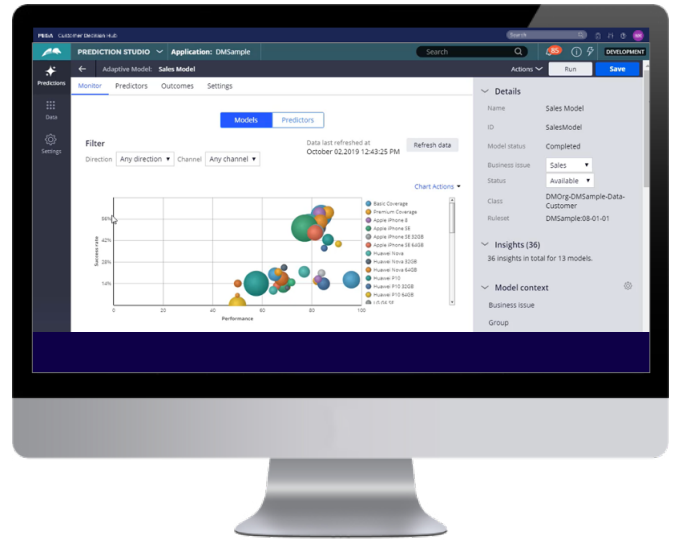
PEGA Customer Decision Hub

PREDICTION STUDIO Application: DMSample

Search

DEVELOPMENT

Predictions

Data

Settings

Adaptive Model: Sales Model

Actions Run Save

Monitor Predictors Outcomes Settings

Models Predictors

Filter

Direction Any direction Channel Any channel

Data last refreshed at October 02,2019 12:43:25 PM

Refresh data

Chart Actions

Success rate

56%

42%

28%

14%

0 20 40 60 80 100

Performance

Basic Coverage
Premium Coverage
Apple iPhone 6
Apple iPhone SE
Apple iPhone SE 32GB
Apple iPhone SE 64GB
Huawei Nova
Huawei Nova 32GB
Huawei Nova 64GB
Huawei P10
Huawei P10 32GB
Huawei P10 64GB
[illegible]

Details

Name Sales Model

ID SalesModel

Model status Completed

Business issue Sales

Status Available

Class DMOrg-DMSample-Data-Customer

Ruleset DMSample:08-01-01

Insights (36)

36 insights in total for 13 models.

Model context

Business issue

Group